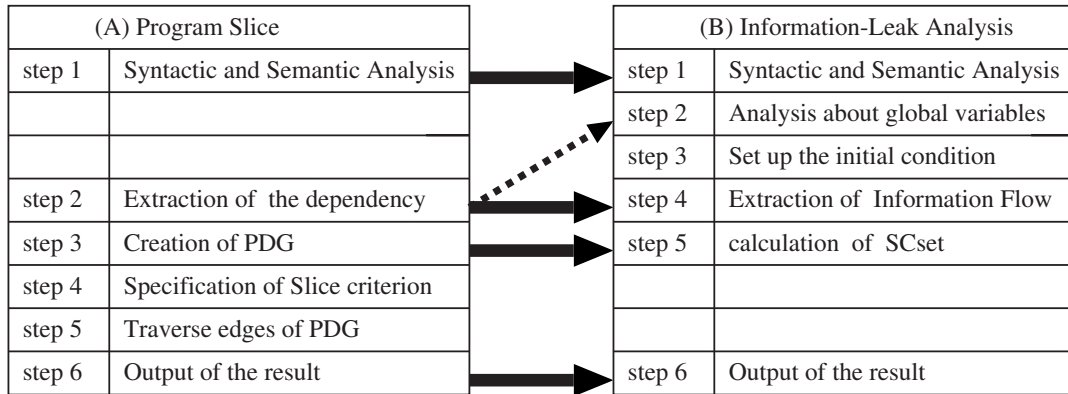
| (A) Program Slice | |
|---|---|
| step 1 | Syntactic and Semantic Analysis |
| | |
| | |
| step 2 | Extraction of the dependency |
| step 3 | Creation of PDG |
| step 4 | Specification of Slice criterion |
| step 5 | Traverse edges of PDG |
| step 6 | Output of the result |

| (B) Information-Leak Analysis | |
|---|---|
| step 1 | Syntactic and Semantic Analysis |
| step 2 | Analysis about global variables |
| step 3 | Set up the initial condition |
| step 4 | Extraction of Information Flow |
| step 5 | calculation of SCset |
| | |
| | |
| step 6 | Output of the result |